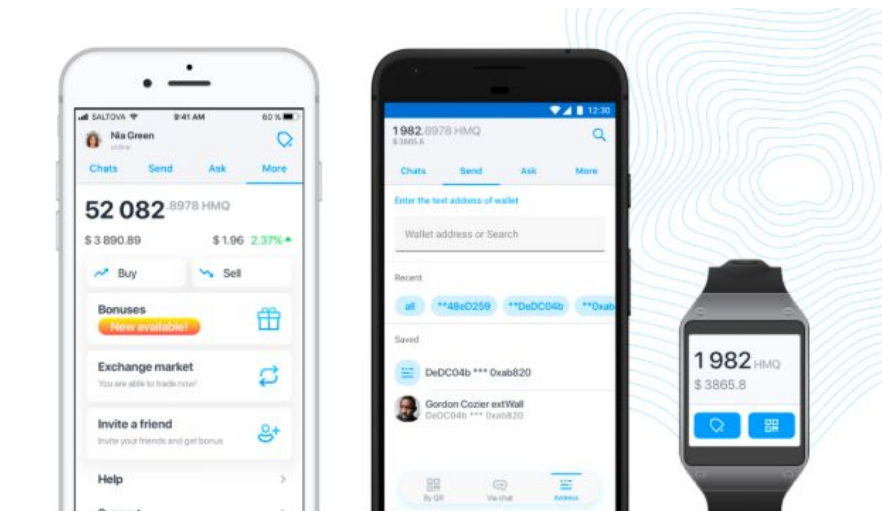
SALTOVA 9:41 AM 60 %

Nia Green
online

Chats Send Ask More

52 082.8978 HMQ

$ 3 890.89 $ 1.96 2.37%

Buy Sell

Bonuses
New available!

Exchange market
You are able to trade now!

Invite a friend
Invite your friends and get bonus

Help

12:30

1982.8978 HMQ
$ 3865.8

Chats Send Ask More

Enter the text address of wallet

Wallet address or Search

Recent

all **48eD259 **DeDC04b **0xab

Saved

DeDC04b *** 0xab820

Gordon Cozier extWall
DeDC04b *** 0xab820

By QR Via chat Address

1982 HMQ
$ 3865.8